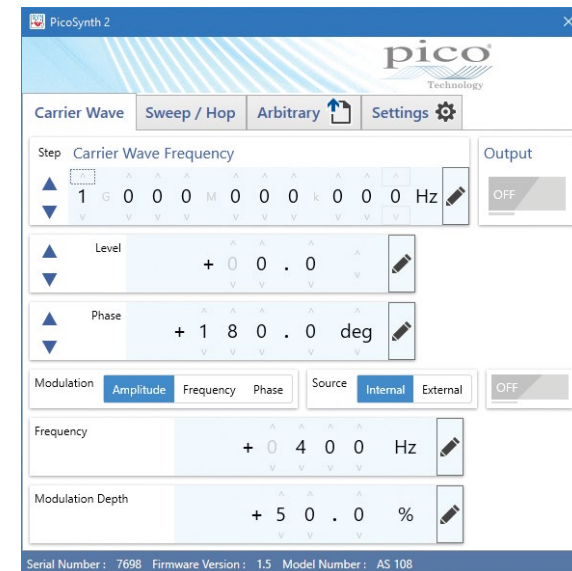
PicoSynth 2

pico
Technology

Carrier Wave
Sweep / Hop
Arbitrary
Settings

Step
Carrier Wave Frequency
1 G 0 0 0 M 0 0 0 k 0 0 0 Hz

Output
OFF

Level
+ 0 0 . 0

Phase
+ 1 8 0 . 0 deg

Modulation
Amplitude
Frequency
Phase

Source
Internal
External

OFF

Frequency
+ 0 4 0 0 Hz

Modulation Depth
+ 5 0 . 0 %

Serial Number : 7698 Firmware Version : 1.5 Model Number : AS 108